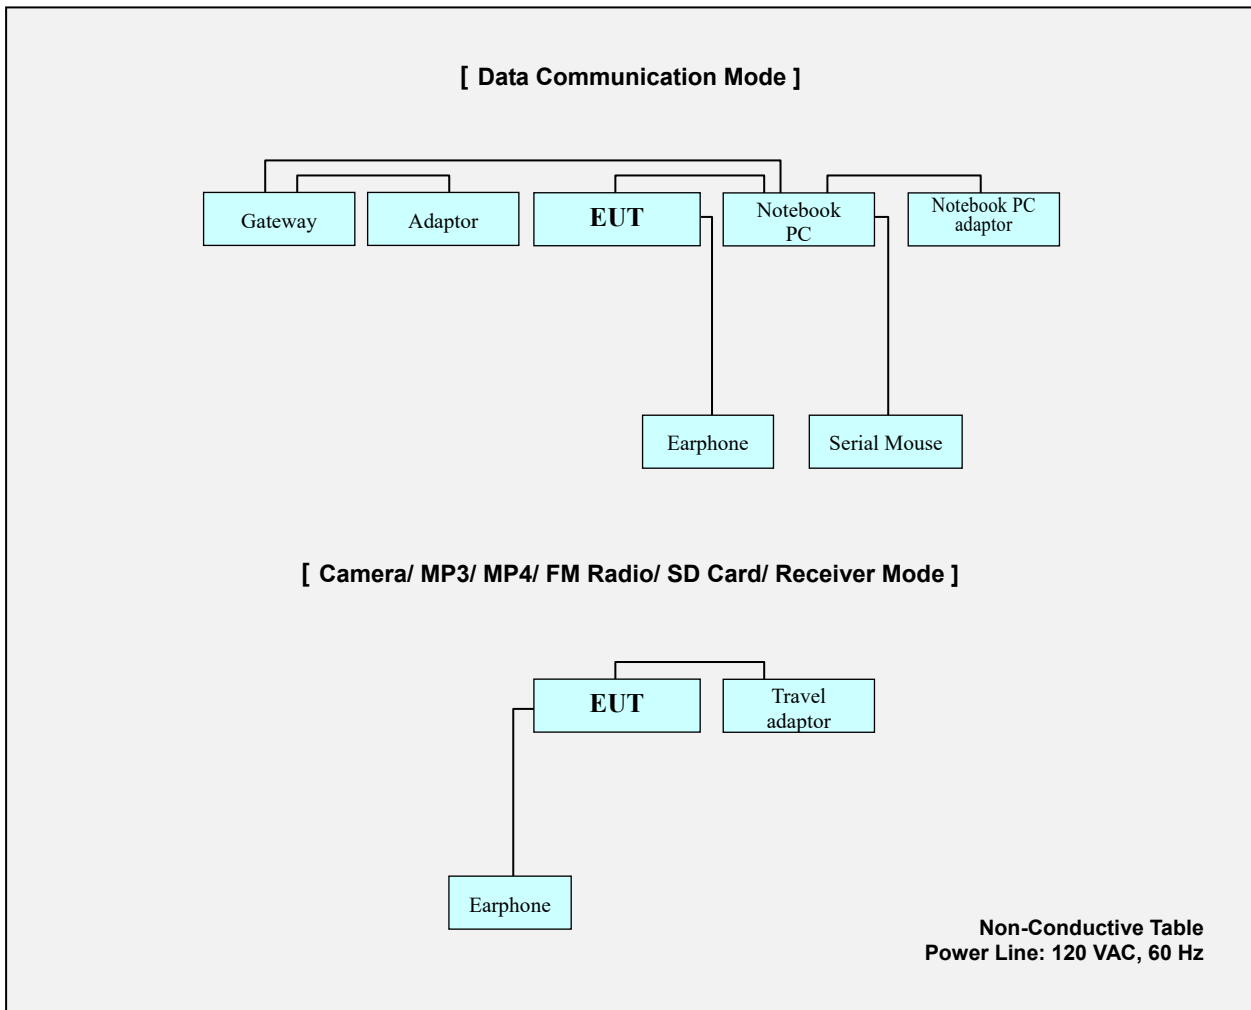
[ Data Communication Mode ]

Gateway

Adaptor

EUT

Notebook PC

Notebook PC adaptor

Earphone

Serial Mouse

[ Camera/ MP3/ MP4/ FM Radio/ SD Card/ Receiver Mode ]

EUT

Travel adaptor

Earphone

Non-Conductive Table
Power Line: 120 VAC, 60 Hz